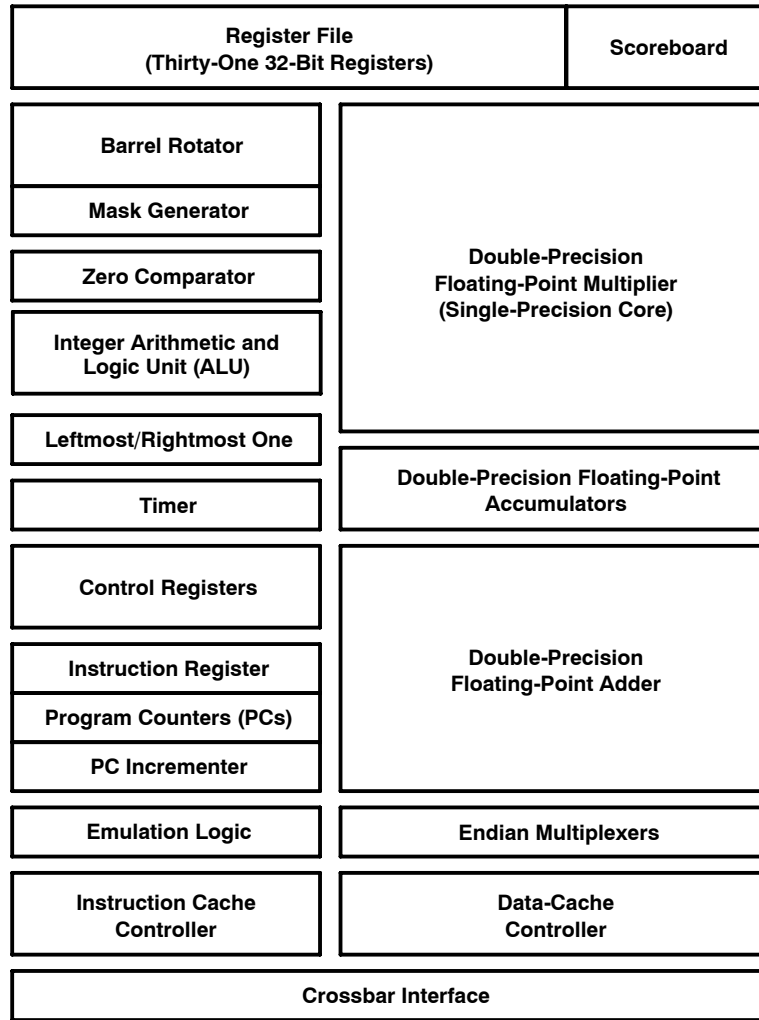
Register File
(Thirty-One 32-Bit Registers)

Scoreboard

Barrel Rotator

Mask Generator

Zero Comparator

Integer Arithmetic and Logic Unit (ALU)

Leftmost/Rightmost One

Timer

Control Registers

Instruction Register

Program Counters (PCs)

PC Incrementer

Emulation Logic

Instruction Cache Controller

Double-Precision Floating-Point Multiplier (Single-Precision Core)

Double-Precision Floating-Point Accumulators

Double-Precision Floating-Point Adder

Endian Multiplexers

Data-Cache Controller

Crossbar Interface